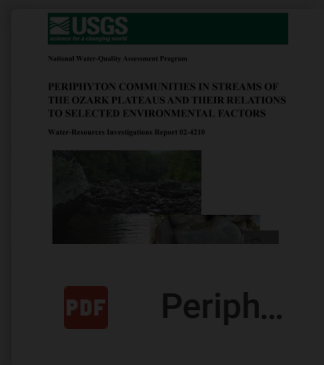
USGS
science for a changing world

National Water-Quality Assessment Program

PERIPHYTON COMMUNITIES IN STREAMS OF THE OZARK PLATEAUS AND THEIR RELATIONS TO SELECTED ENVIRONMENTAL FACTORS

Water-Resources Investigations Report 02-4210

PDF

Periph...